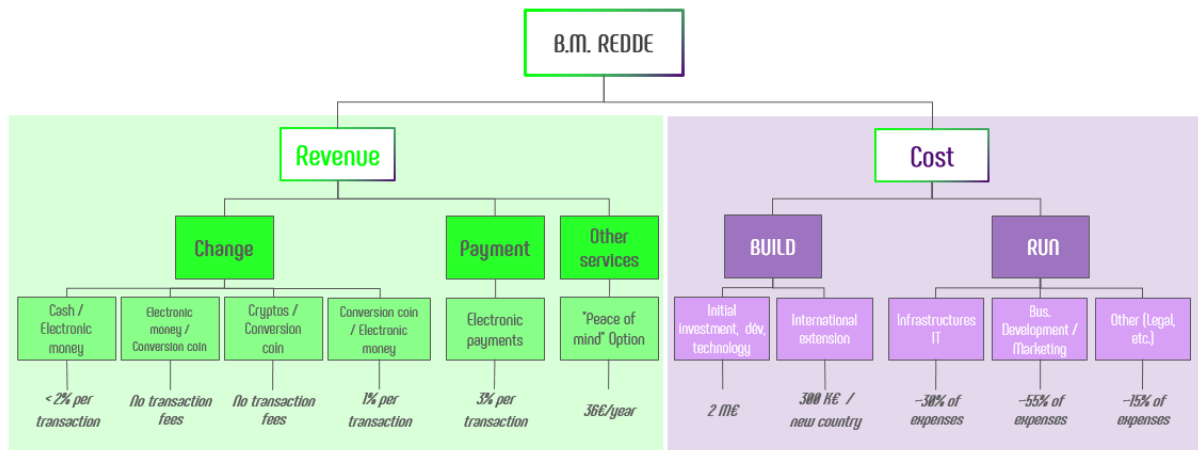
B.M. REDDE

Revenue

Change

Cash / Electronic money

< 2% per transaction

Electronic money / Conversion coin

No transaction fees

Cryptos / Conversion coin

No transaction fees

Conversion coin / Electronic money

1% per transaction

Payment

Electronic payments

3% per transaction

Other services

"Peace of mind" Option

36€/year

Cost

BUILD

Initial investment, dév, technology

2 M€

International extension

300 K€ / new country

RUN

Infrastructures IT

~30% of expenses

Bus. Development / Marketing

~55% of expenses

Other (Legal, etc.)

~15% of expenses